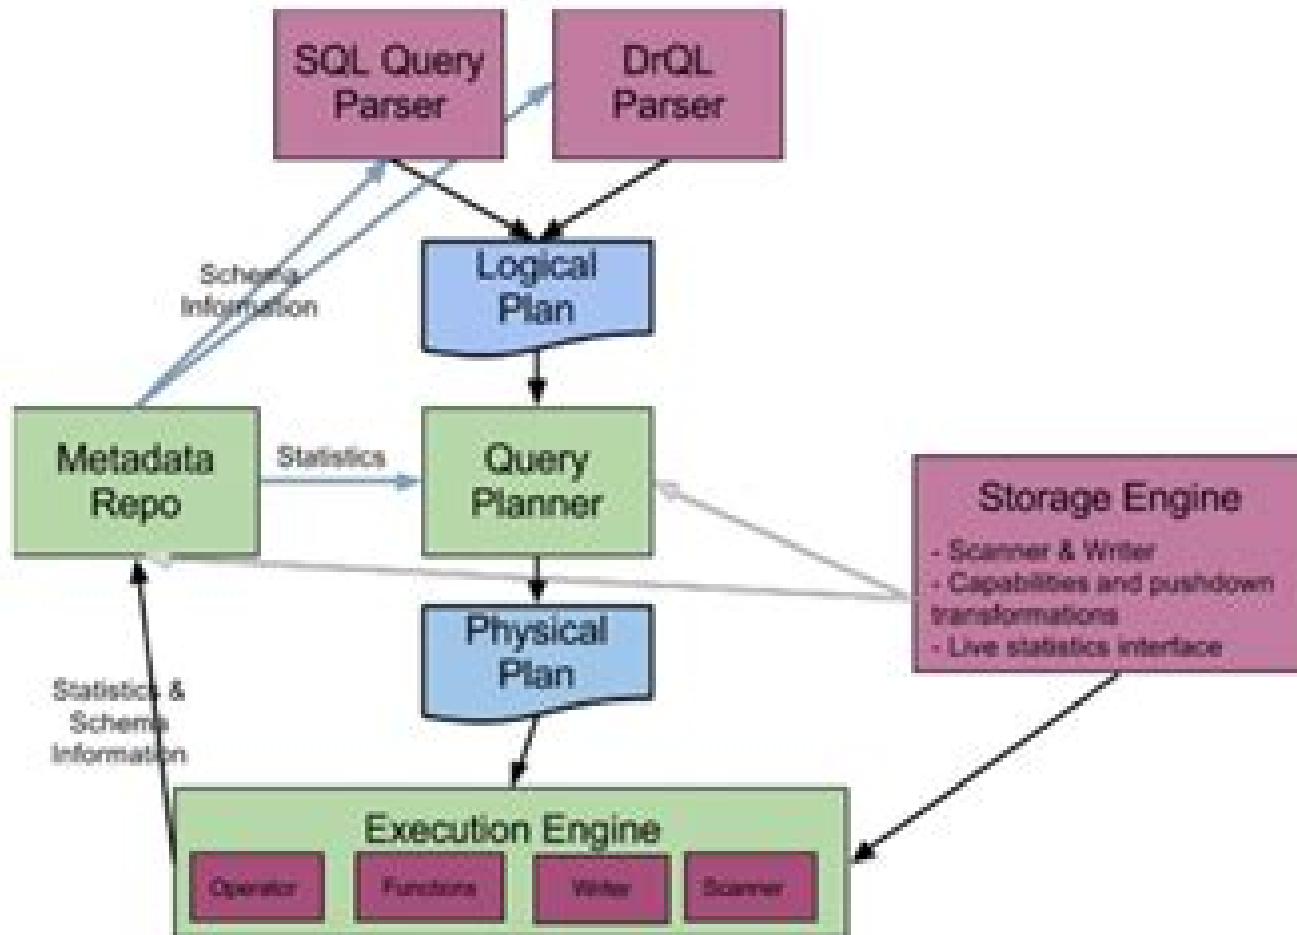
SQL Query Parser

DrQL Parser

Schema Information

Logical Plan

Metadata Repo

Statistics

Query Planner

Storage Engine

- Scanner & Writer
- Capabilities and pushdown transformations
- Live statistics interface

Physical Plan

Statistics & Schema Information

Execution Engine

Operator

Functions

Writer

Scanner